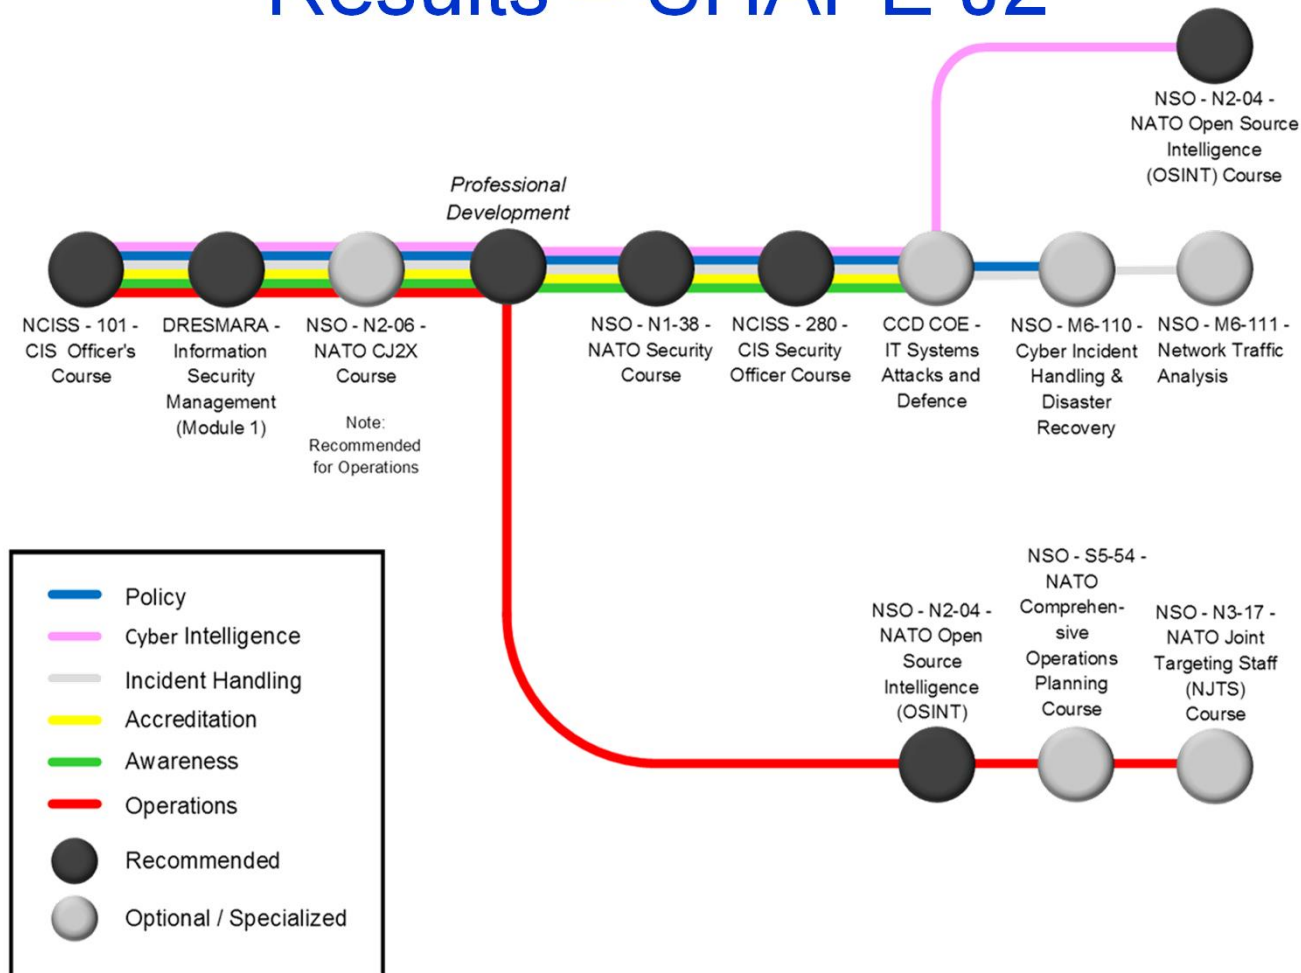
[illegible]

NSO - N2-04 - NATO Open Source Intelligence (OSINT) Course

Professional Development

NCISS - 101 - CIS Officer's Course

DRESMARA - Information Security Management (Module 1)

NSO - N2-06 - NATO CJ2X Course

Note: Recommended for Operations

NSO - N1-38 - NATO Security Course

NCISS - 280 - CIS Security Officer Course

CCD COE - IT Systems Attacks and Defence

NSO - M6-110 - Cyber Incident Handling & Disaster Recovery

NSO - M6-111 - Network Traffic Analysis

NSO - N2-04 - NATO Open Source Intelligence (OSINT)

NSO - S5-54 - NATO Comprehensive Operations Planning Course

NSO - N3-17 - NATO Joint Targeting Staff (NJTS) Course

Policy
Cyber Intelligence
Incident Handling
Accreditation
Awareness
Operations
Recommended
Optional / Specialized